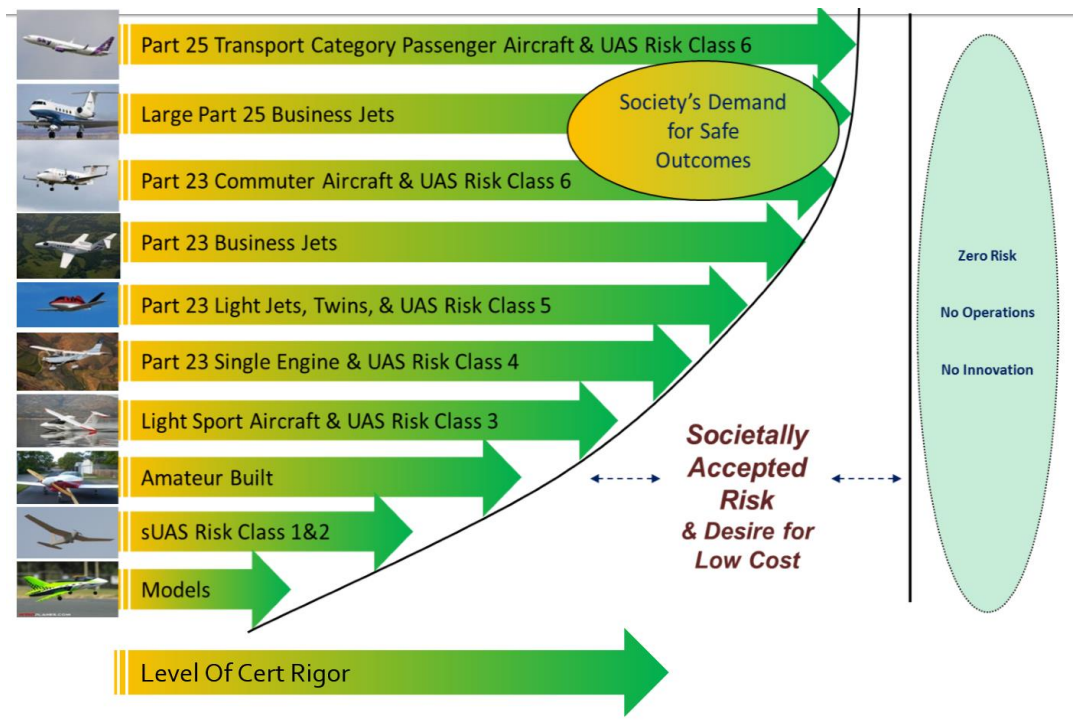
Part 25 Transport Category Passenger Aircraft & UAS Risk Class 6

Large Part 25 Business Jets

Society's Demand for Safe Outcomes

Part 23 Commuter Aircraft & UAS Risk Class 6

Part 23 Business Jets

Part 23 Light Jets, Twins, & UAS Risk Class 5

Part 23 Single Engine & UAS Risk Class 4

Light Sport Aircraft & UAS Risk Class 3

Amateur Built

sUAS Risk Class 1&2

Models

Societally Accepted Risk & Desire for Low Cost

Zero Risk

No Operations

No Innovation

Level Of Cert Rigor